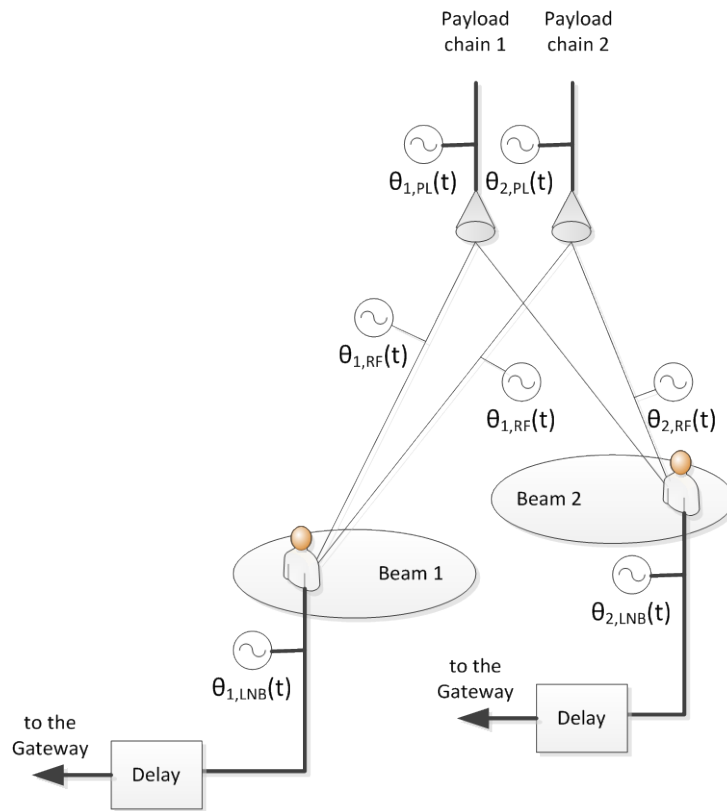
Payload chain 1

Payload chain 2

$\theta_{1,PL}(t)$

$\theta_{2,PL}(t)$

$\theta_{1,RF}(t)$

$\theta_{1,RF}(t)$

$\theta_{2,RF}(t)$

Beam 2

Beam 1

$\theta_{2,LNB}(t)$

$\theta_{1,LNB}(t)$

to the Gateway

Delay

to the Gateway

Delay